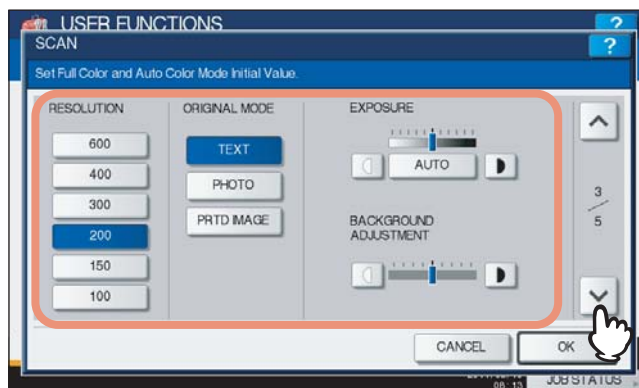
USER FUNCTIONS
?
SCAN
?
Set Full Color and Auto Color Mode Initial Value.

RESOLUTION
600
400
300
200
150
100

ORIGINAL MODE
TEXT
PHOTO
PRTD IMAGE

EXPOSURE
AUTO

BACKGROUND ADJUSTMENT

3
5

CANCEL
OK

JOB STATUS